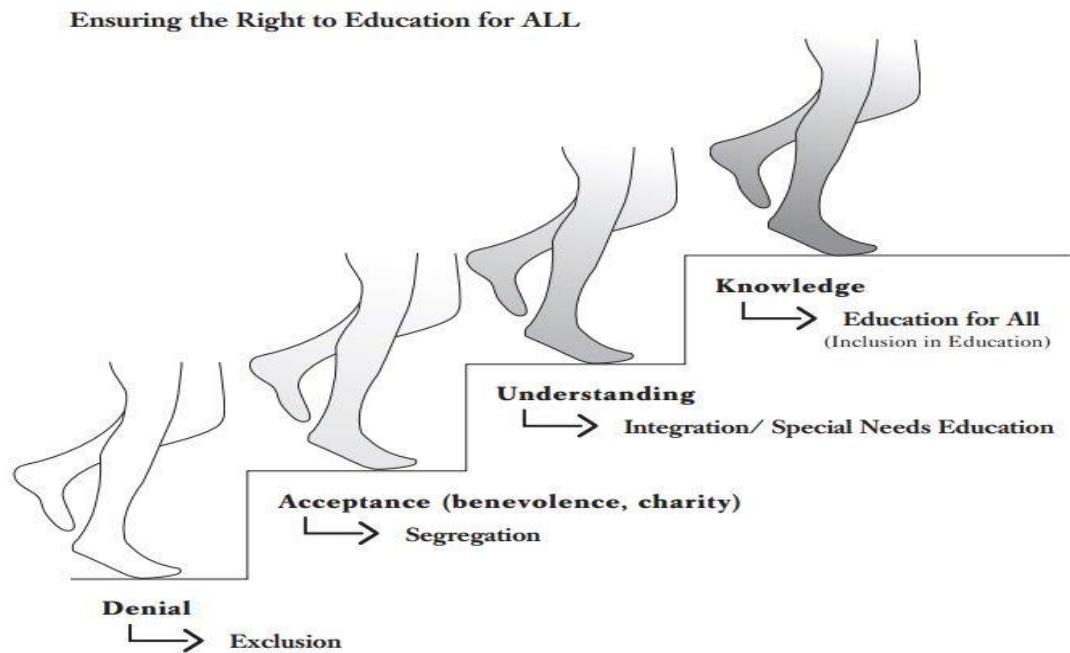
Ensuring the Right to Education for ALL

Knowledge
Education for All
(Inclusion in Education)

Understanding
Integration/ Special Needs Education

Acceptance (benevolence, charity)
Segregation

Denial
Exclusion